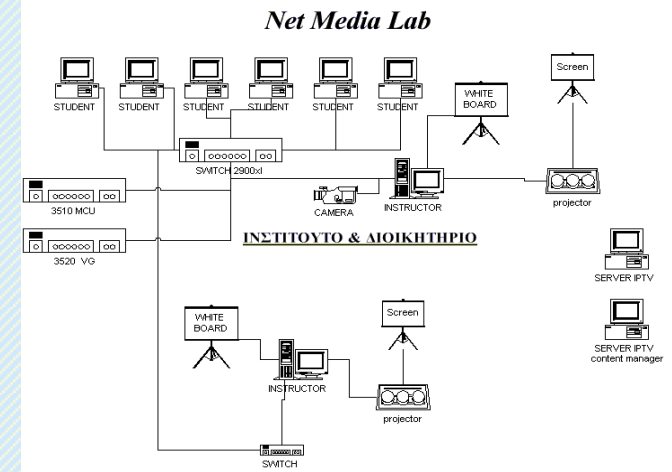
Net Media Lab

STUDENT STUDENT STUDENT STUDENT STUDENT STUDENT

WHITE BOARD

Screen

SWITCH 2900xl

3510 MCU

CAMERA

INSTRUCTOR

projector

3520 VG

ΙΝΣΤΙΤΟΥΤΟ & ΔΙΟΙΚΗΤΗΡΙΟ

SERVER IPTV

SERVER IPTV content manager

WHITE BOARD

Screen

INSTRUCTOR

projector

SWITCH